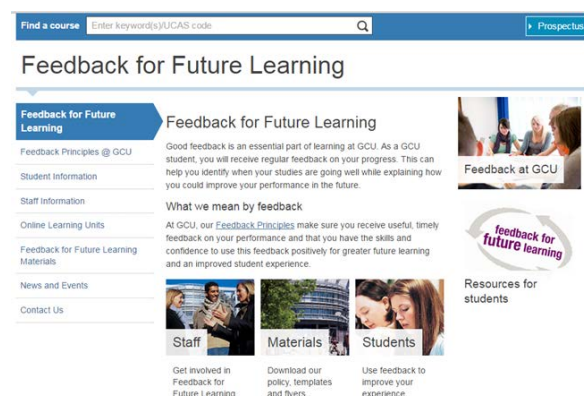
Find a course Enter keyword(s)/UCAS code

Prospectus

Feedback for Future Learning

Feedback for Future Learning

Feedback Principles @ GCU

Student Information

Staff Information

Online Learning Units

Feedback for Future Learning Materials

News and Events

Contact Us

Feedback for Future Learning

Good feedback is an essential part of learning at GCU. As a GCU student, you will receive regular feedback on your progress. This can help you identify when your studies are going well while explaining how you could improve your performance in the future.

What we mean by feedback

At GCU, our Feedback Principles make sure you receive useful, timely feedback on your performance and that you have the skills and confidence to use this feedback positively for greater future learning and an improved student experience.

Staff

Get involved in Feedback for Future Learning

Materials

Download our policy, templates and flyers

Students

Use feedback to improve your experience

Feedback at GCU

feedback for future learning

Resources for students